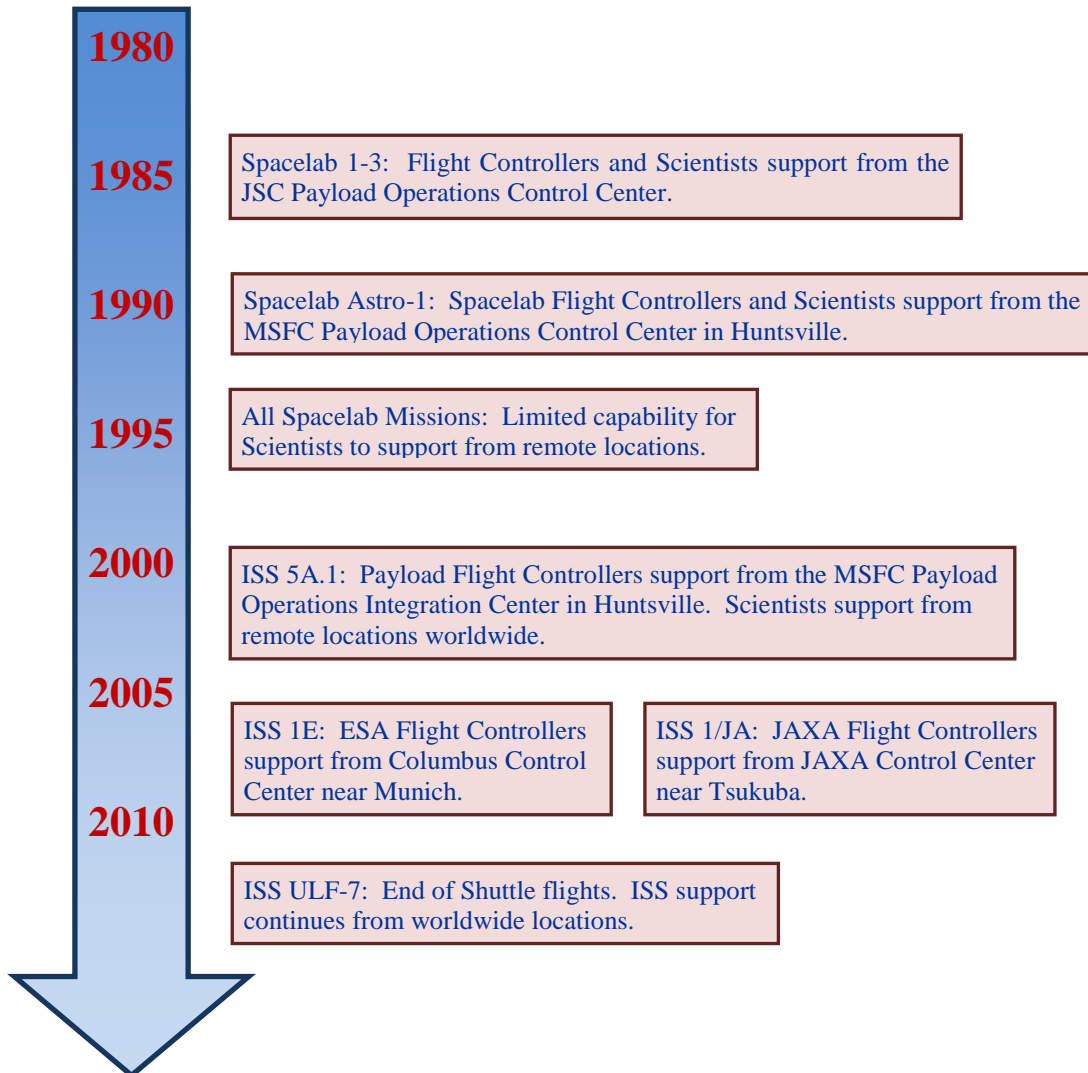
1980

1985

Spacelab 1-3: Flight Controllers and Scientists support from the JSC Payload Operations Control Center.

1990

Spacelab Astro-1: Spacelab Flight Controllers and Scientists support from the MSFC Payload Operations Control Center in Huntsville.

1995

All Spacelab Missions: Limited capability for Scientists to support from remote locations.

2000

ISS 5A.1: Payload Flight Controllers support from the MSFC Payload Operations Integration Center in Huntsville. Scientists support from remote locations worldwide.

2005

ISS 1E: ESA Flight Controllers support from Columbus Control Center near Munich.

ISS 1/JA: JAXA Flight Controllers support from JAXA Control Center near Tsukuba.

2010

ISS ULF-7: End of Shuttle flights. ISS support continues from worldwide locations.